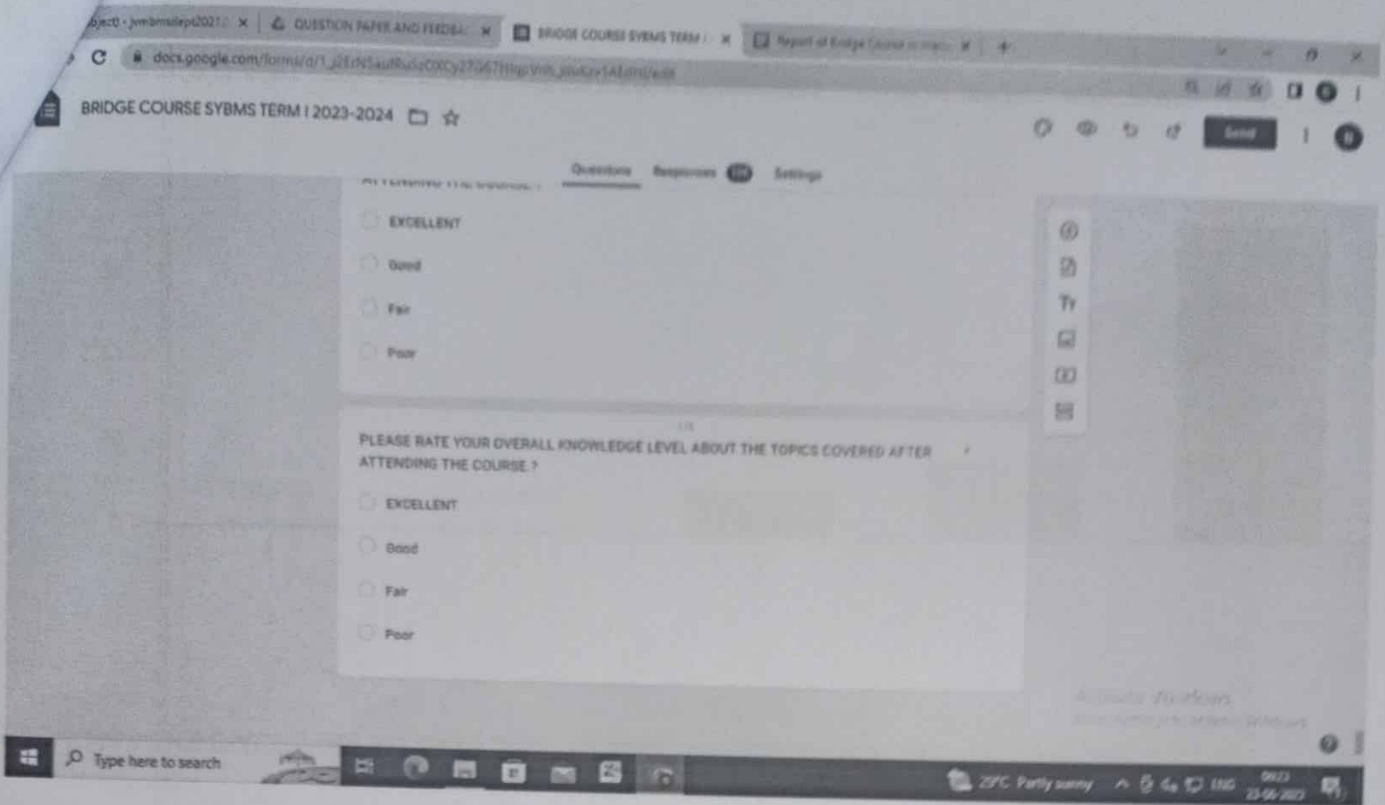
bject) - jvmbmsdept2021 × | QUESTION PAPER AND FEEDBA × | BRIDGE COURSE SYBMS TERM × | Report of Bridge Course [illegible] × | +

docs.google.com/forms/d/1_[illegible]/edit

BRIDGE COURSE SYBMS TERM I 2023-2024

Send

Questions Responses Settings

ATTENDING THE COURSE ?

EXCELLENT

Good

Fair

Poor

PLEASE RATE YOUR OVERALL KNOWLEDGE LEVEL ABOUT THE TOPICS COVERED AFTER ATTENDING THE COURSE ? *

EXCELLENT

Good

Fair

Poor

Activate Windows
Go to Settings to activate Windows.

Type here to search

29°C Partly sunny ENG 09:23 23-06-2023